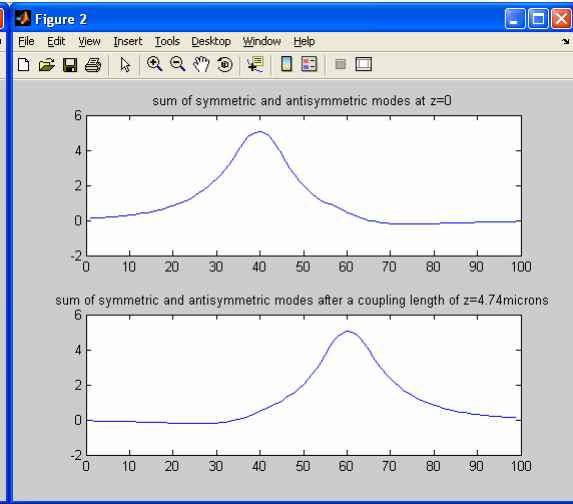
Figure 2

File Edit View Insert Tools Desktop Window Help

sum of symmetric and antisymmetric modes at z=0

6
4
2
0
-2
0 10 20 30 40 50 60 70 80 90 100

sum of symmetric and antisymmetric modes after a coupling length of z=4.74microns

6
4
2
0
-2
0 10 20 30 40 50 60 70 80 90 100